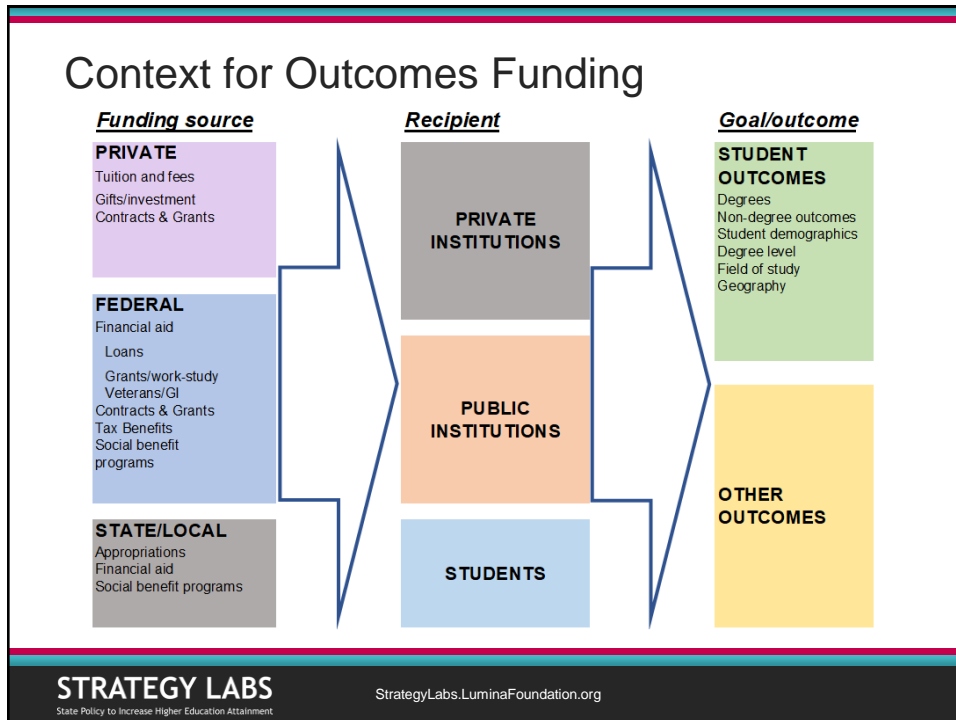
Context for Outcomes Funding

Funding source

PRIVATE
Tuition and fees
Gifts/investment
Contracts & Grants

FEDERAL
Financial aid
Loans
Grants/work-study
Veterans/GI
Contracts & Grants
Tax Benefits
Social benefit programs

STATE/LOCAL
Appropriations
Financial aid
Social benefit programs

Recipient

PRIVATE INSTITUTIONS

PUBLIC INSTITUTIONS

STUDENTS

Goal/outcome

STUDENT OUTCOMES
Degrees
Non-degree outcomes
Student demographics
Degree level
Field of study
Geography

OTHER OUTCOMES

STRATEGY LABS
State Policy to Increase Higher Education Attainment

StrategyLabs.LuminaFoundation.org